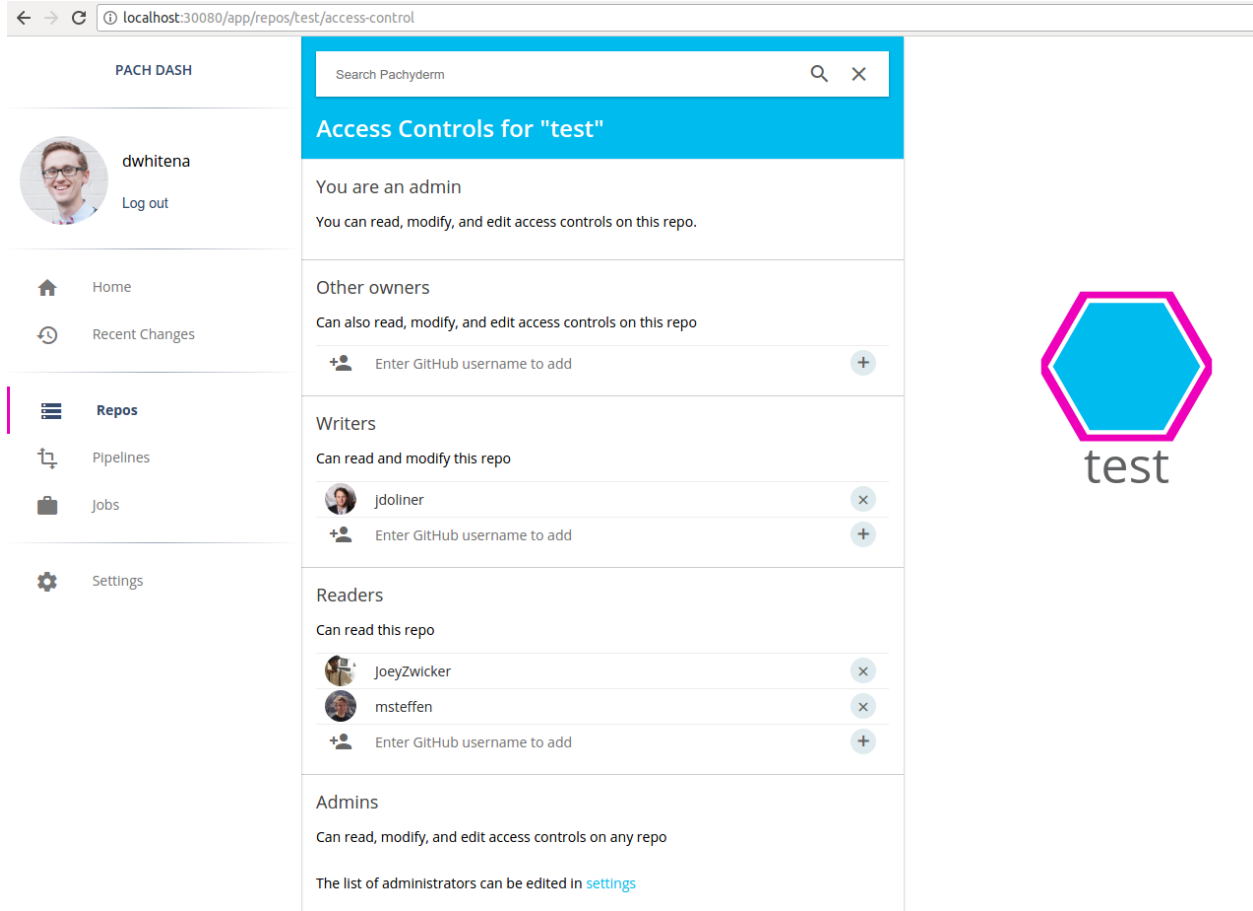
localhost:30080/app/repos/test/access-control

PACH DASH

dwhitena
Log out

Home
Recent Changes

Repos
Pipelines
Jobs

Settings

Search Pachyderm

Access Controls for "test"

You are an admin
You can read, modify, and edit access controls on this repo.

Other owners
Can also read, modify, and edit access controls on this repo
Enter GitHub username to add

Writers
Can read and modify this repo
jdoliner
Enter GitHub username to add

Readers
Can read this repo
JoeyZwicker
msteffen
Enter GitHub username to add

Admins
Can read, modify, and edit access controls on any repo

The list of administrators can be edited in settings

test